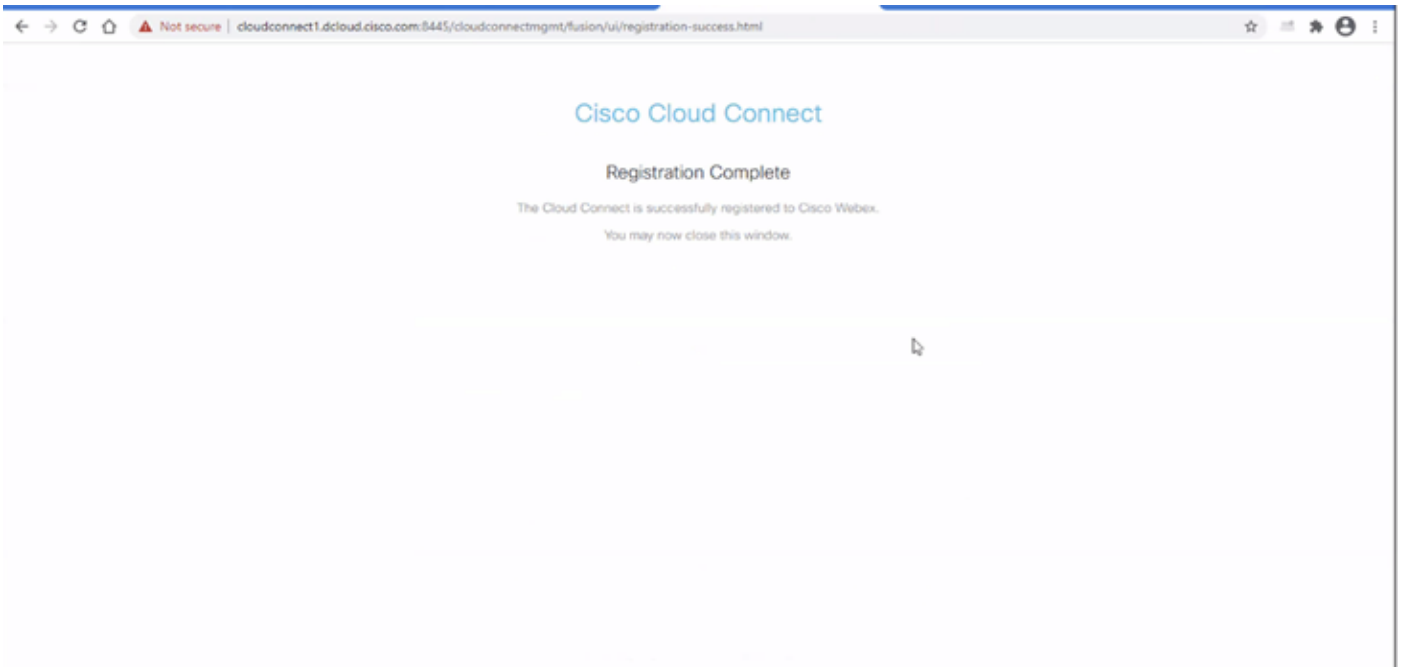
Not secure | cloudconnect1.dcloud.cisco.com:8445/cloudconnectmgmt/fusion/ui/registration-success.html

Cisco Cloud Connect

Registration Complete

The Cloud Connect is successfully registered to Cisco Webex.

You may now close this window.